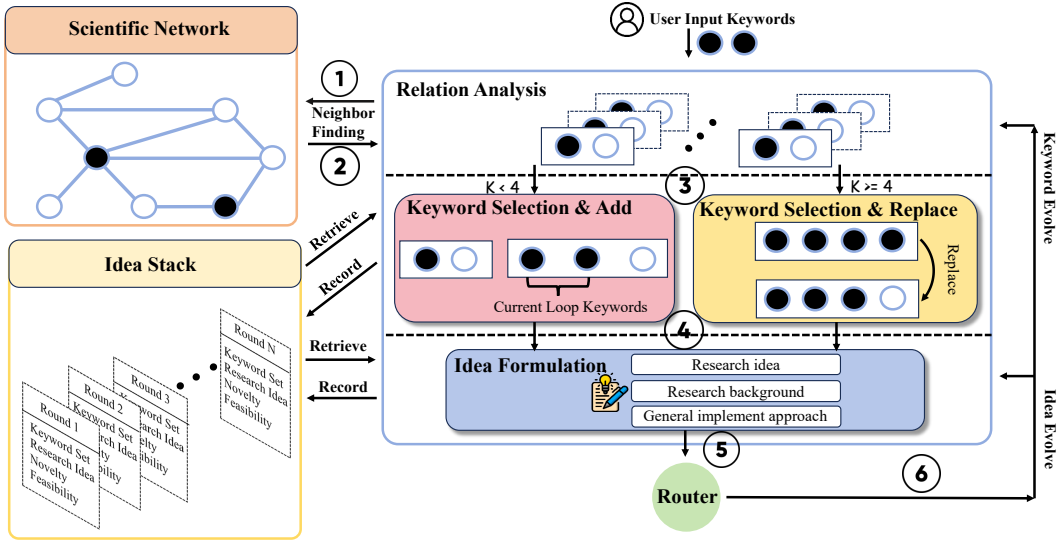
Scientific Network

User Input Keywords

1

Neighbor Finding

2

Relation Analysis

K < 4

3

K >= 4

Keyword Evolve

Retrieve

Record

Idea Stack

Keyword Selection & Add

Current Loop Keywords

Keyword Selection & Replace

Replace

4

Retrieve

Record

Idea Formulation

Research idea

Research background

General implement approach

Idea Evolve

Round N
Keyword Set
Research Idea
Novelty
Feasibility

Round 3
Keyword Set
Research Idea
Novelty
Feasibility

Round 2
Keyword Set
Research Idea
Novelty
Feasibility

Round 1
Keyword Set
Research Idea
Novelty
Feasibility

5

Router

6